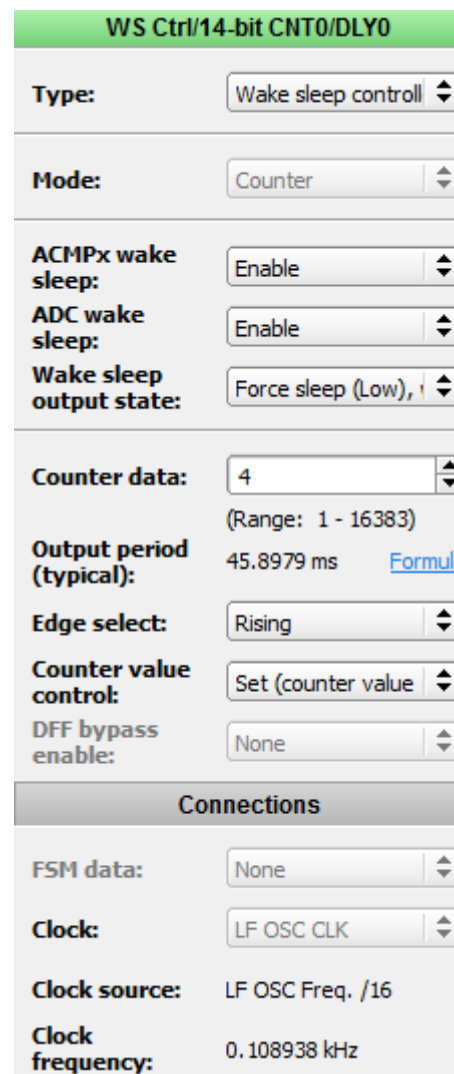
WS Ctrl/14-bit CNT0/DLY0

Type: Wake sleep controll

Mode: Counter

ACMPx wake sleep: Enable

ADC wake sleep: Enable

Wake sleep output state: Force sleep (Low), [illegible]

Counter data: 4

(Range: 1 - 16383)

Output period (typical): 45.8979 ms Formul

Edge select: Rising

Counter value control: Set (counter value

DFF bypass enable: None

Connections

FSM data: None

Clock: LF OSC CLK

Clock source: LF OSC Freq. /16

Clock frequency: 0.108938 kHz